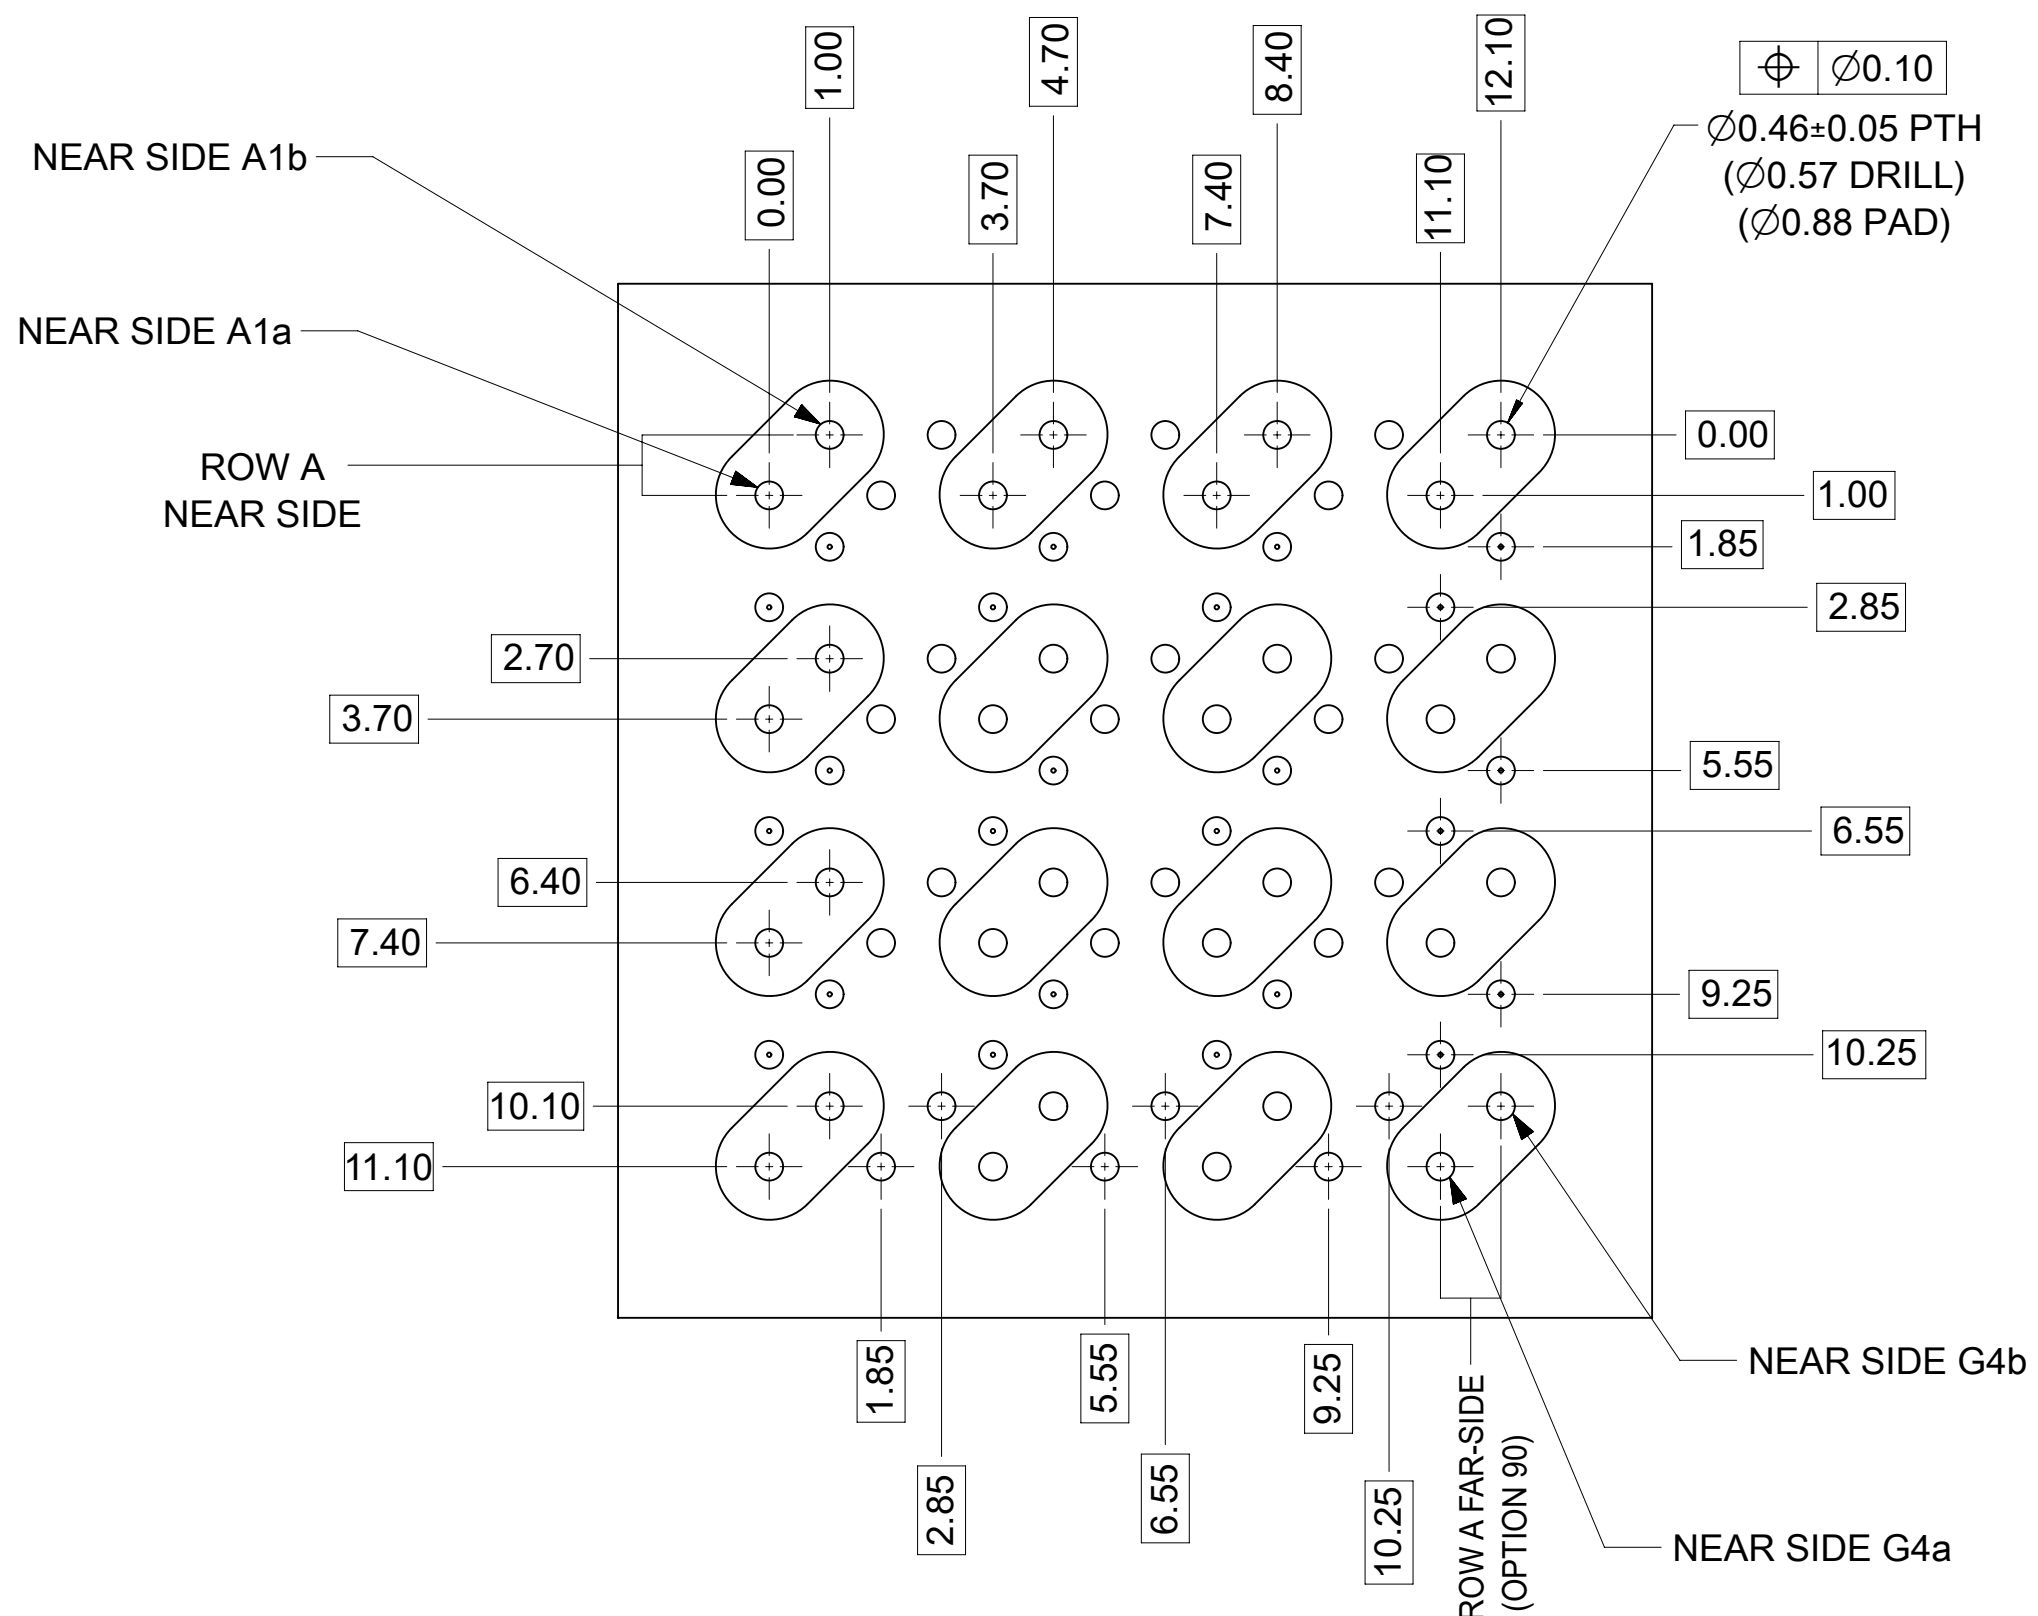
1.00
4.70
8.40
12.10
0.00
3.70
7.40
11.10

$\varnothing$0.10

NEAR SIDE A1b

$\varnothing$0.46±0.05 PTH
($\varnothing$0.57 DRILL)
($\varnothing$0.88 PAD)

NEAR SIDE A1a

ROW A
NEAR SIDE

0.00
1.00
1.85
2.85
2.70
3.70
5.55
6.55
6.40
7.40
9.25
10.25
10.10
11.10

1.85
5.55
9.25
2.85
6.55
10.25

ROW A FAR-SIDE
(OPTION 90)

NEAR SIDE G4b

NEAR SIDE G4a